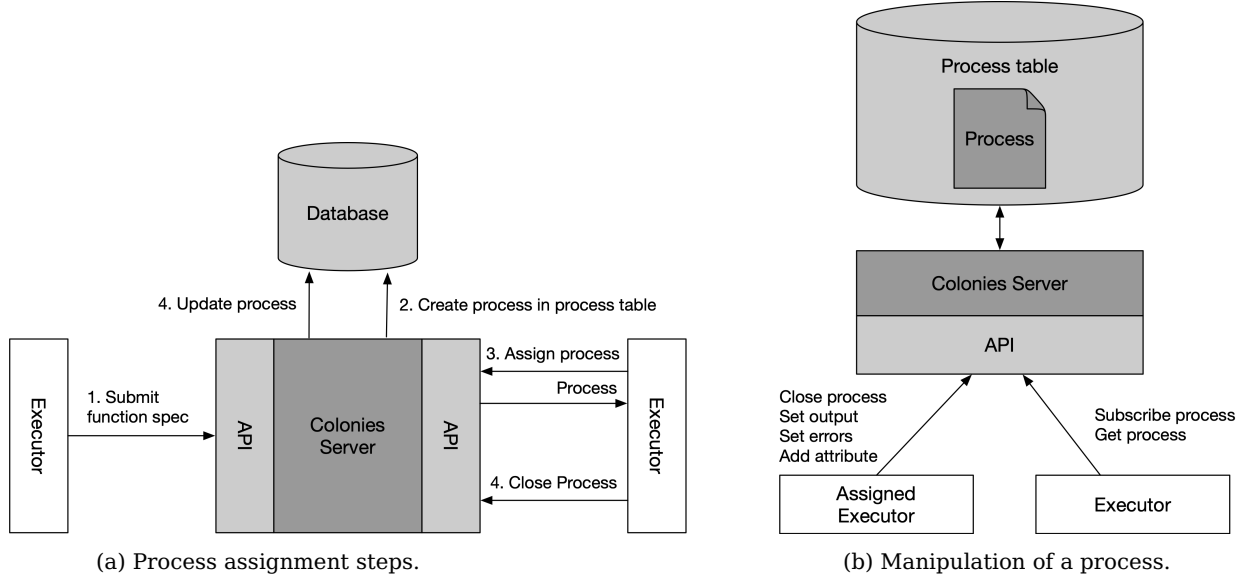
Database

4. Update process

2. Create process in process table

Executor

1. Submit function spec

API

Colonies Server

API

3. Assign process

Process

4. Close Process

Executor

(a) Process assignment steps.

Process table

Process

Colonies Server

API

Close process
Set output
Set errors
Add attribute

Subscribe process
Get process

Assigned Executor

Executor

(b) Manipulation of a process.